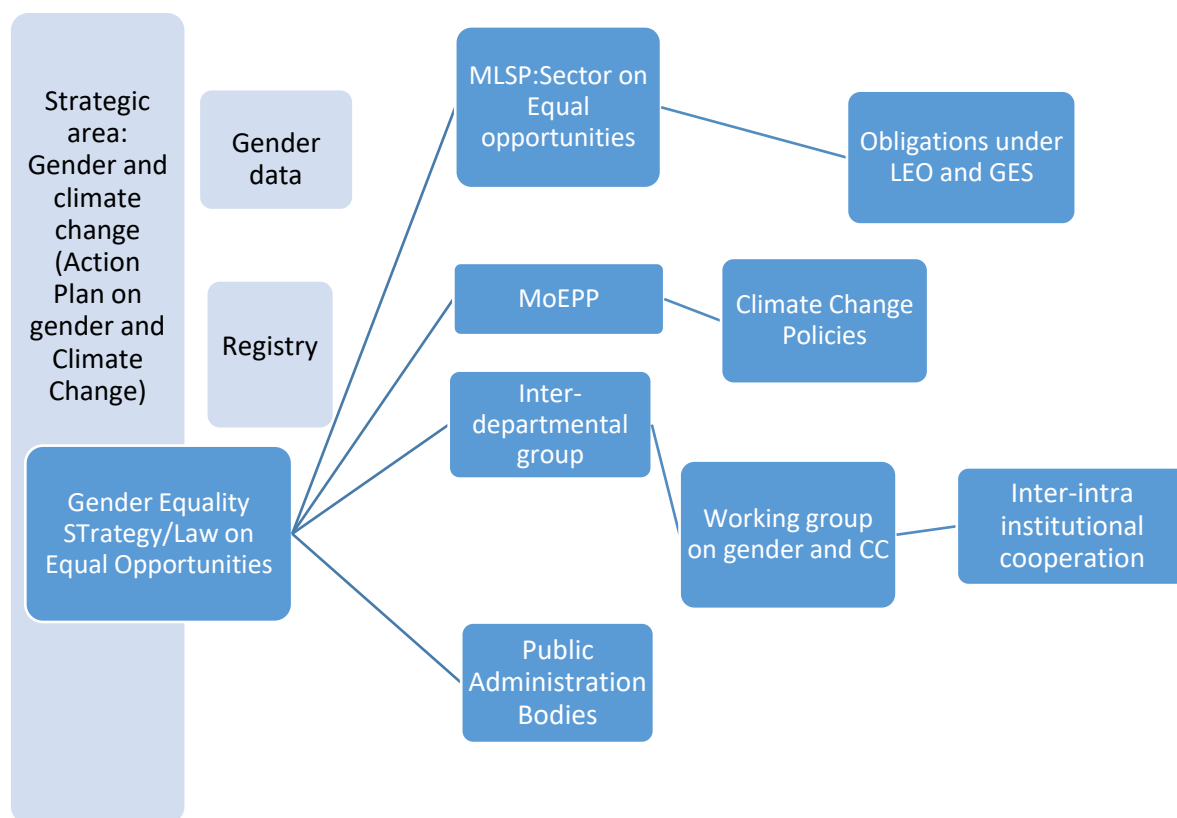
Strategic area: Gender and climate change (Action Plan on gender and Climate Change)

Gender data

Registry

Gender Equality STrategy/Law on Equal Opportunities

MLSP:Sector on Equal opportunities

Obligations under LEO and GES

MoEPP

Climate Change Policies

Interdepartmental group

Working group on gender and CC

Inter-intra institutional cooperation

Public Administration Bodies